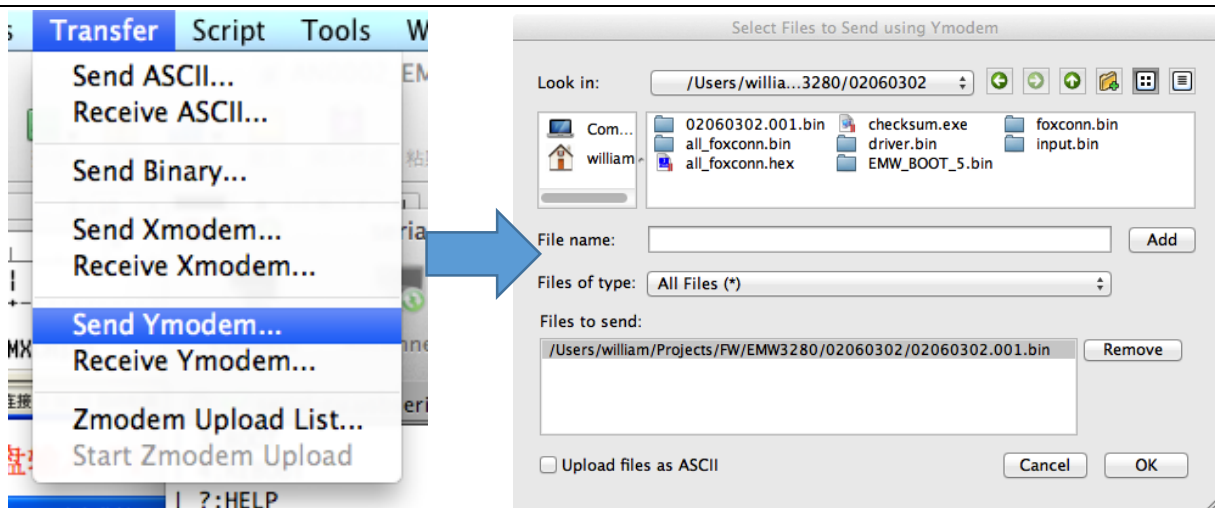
s Transfer Script Tools W

Send ASCII...
Receive ASCII...

Send Binary...

Send Xmodem...
Receive Xmodem...

Send Ymodem...
Receive Ymodem...

Zmodem Upload List...
Start Zmodem Upload

?:HELP

Select Files to Send using Ymodem

Look in: /Users/willia...3280/02060302

Com...
william

02060302.001.bin
all_foxconn.bin
all_foxconn.hex
checksum.exe
driver.bin
EMW_BOOT_5.bin
foxconn.bin
input.bin

File name: Add

Files of type: All Files (*)

Files to send:

/Users/william/Projects/FW/EMW3280/02060302/02060302.001.bin Remove

Upload files as ASCII

Cancel OK